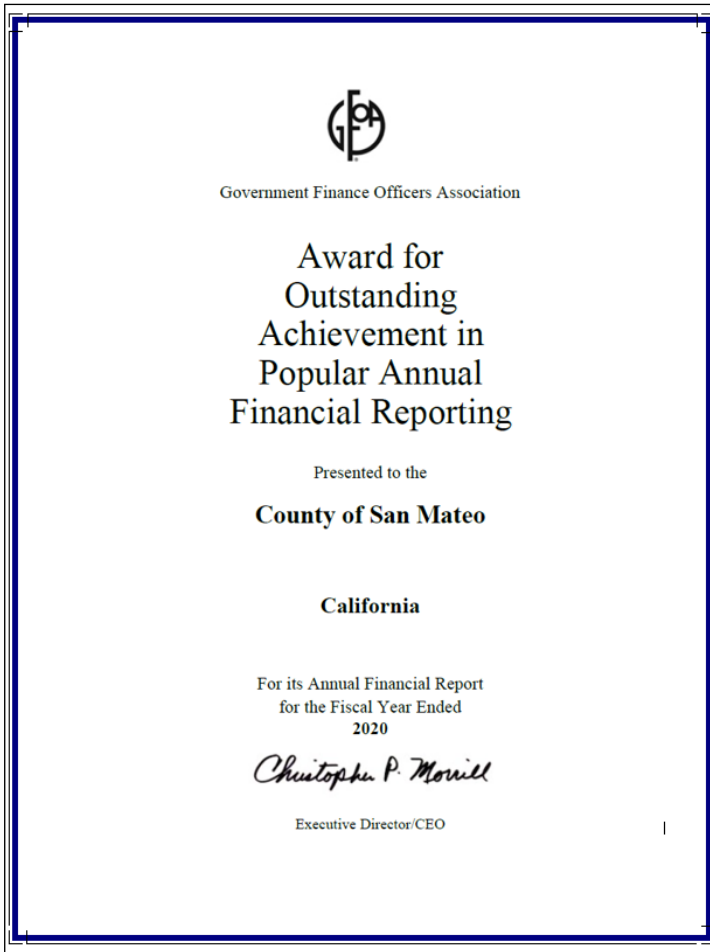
GFOA

Government Finance Officers Association

Award for Outstanding Achievement in Popular Annual Financial Reporting

Presented to the

County of San Mateo

California

For its Annual Financial Report for the Fiscal Year Ended
2020

Christopher P. Morrill

Executive Director/CEO